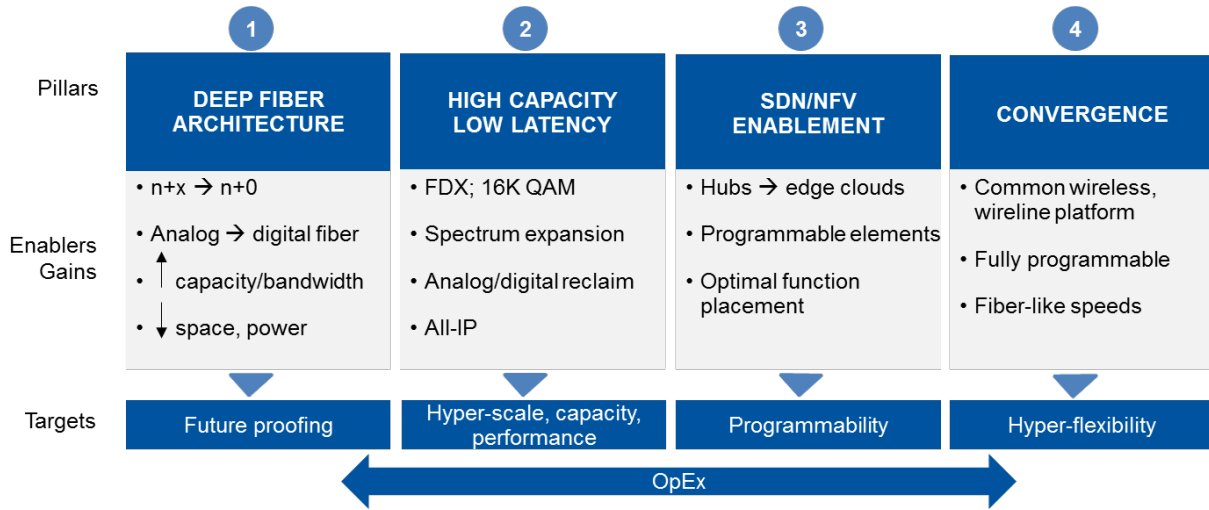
1

2

3

4

Pillars

DEEP FIBER ARCHITECTURE

HIGH CAPACITY LOW LATENCY

SDN/NFV ENABLEMENT

CONVERGENCE

Enablers Gains

• n+x → n+0
• Analog → digital fiber
• ↑ capacity/bandwidth
• ↓ space, power

• FDX; 16K QAM
• Spectrum expansion
• Analog/digital reclaim
• All-IP

• Hubs → edge clouds
• Programmable elements
• Optimal function placement

• Common wireless, wireline platform
• Fully programmable
• Fiber-like speeds

Targets

Future proofing

Hyper-scale, capacity, performance

Programmability

Hyper-flexibility

OpEx